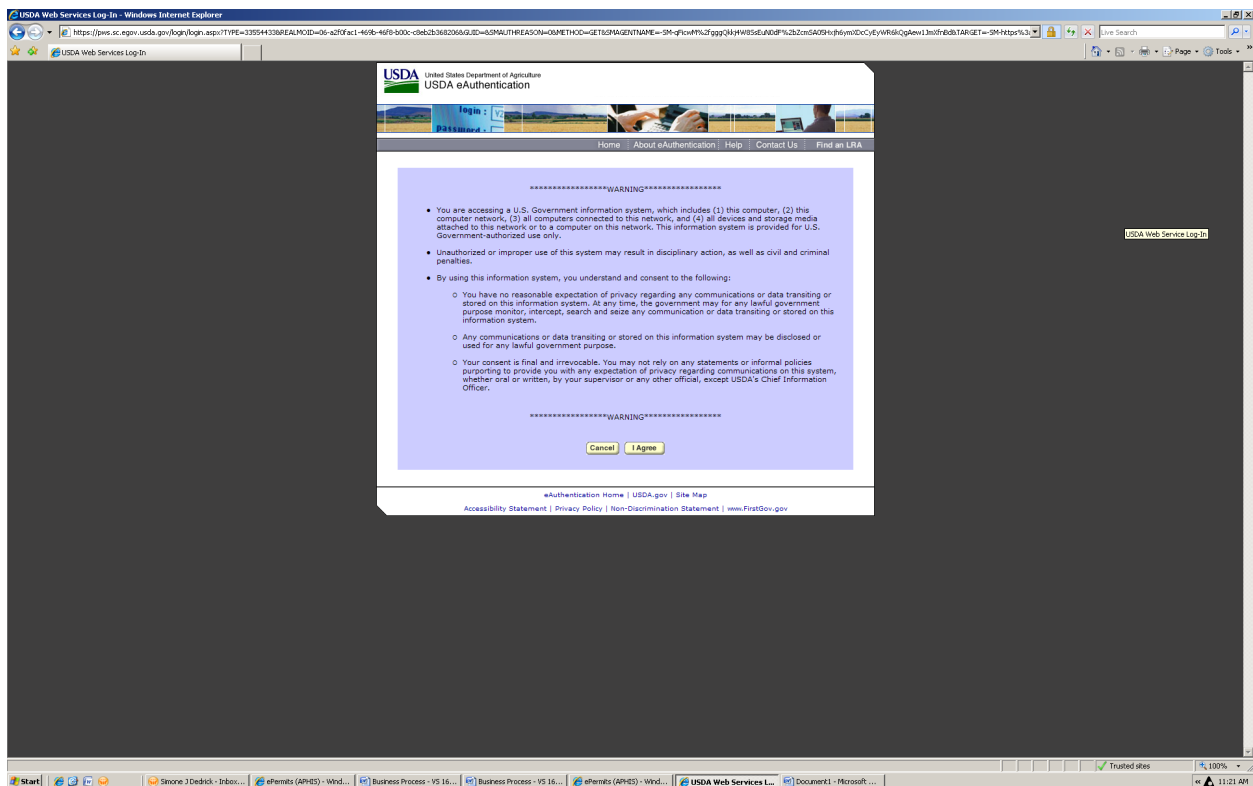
USDA Web Services Log-In - Windows Internet Explorer

https://pws.sc.egov.usda.gov/login/login.aspx?TYPE=33554433&REALMOID=06-a2f0fac1-469b-46f8-b00c-c8eb2b368206&GUID=&SMAUTHREASON=0&METHOD=GET&SMAGENTNAME=-SM-qFicwMY%2fgggQkkjHW85sEuN0dF%2bZcm5A05Hxjh6ymXDcCyEyWR6kQgAew1JmXfnBdbTARGET=-SM-https%3

Live Search

USDA Web Services Log-In

Page · Tools ·

USDA United States Department of Agriculture
USDA eAuthentication

login :
password :

Home | About eAuthentication | Help | Contact Us | Find an LRA

*****************WARNING*****************

• You are accessing a U.S. Government information system, which includes (1) this computer, (2) this computer network, (3) all computers connected to this network, and (4) all devices and storage media attached to this network or to a computer on this network. This information system is provided for U.S. Government-authorized use only.

• Unauthorized or improper use of this system may result in disciplinary action, as well as civil and criminal penalties.

• By using this information system, you understand and consent to the following:

○ You have no reasonable expectation of privacy regarding any communications or data transiting or stored on this information system. At any time, the government may for any lawful government purpose monitor, intercept, search and seize any communication or data transiting or stored on this information system.

○ Any communications or data transiting or stored on this information system may be disclosed or used for any lawful government purpose.

○ Your consent is final and irrevocable. You may not rely on any statements or informal policies purporting to provide you with any expectation of privacy regarding communications on this system, whether oral or written, by your supervisor or any other official, except USDA's Chief Information Officer.

*****************WARNING*****************

Cancel | I Agree

eAuthentication Home | USDA.gov | Site Map

Accessibility Statement | Privacy Policy | Non-Discrimination Statement | www.FirstGov.gov

USDA Web Service Log-In

Trusted sites | 100%

Start | Simone J Dedrick - Inbox... | ePermits (APHIS) - Wind... | Business Process - VS 16... | Business Process - VS 16... | ePermits (APHIS) - Wind... | USDA Web Services L... | Document1 - Microsoft ... | 11:21 AM